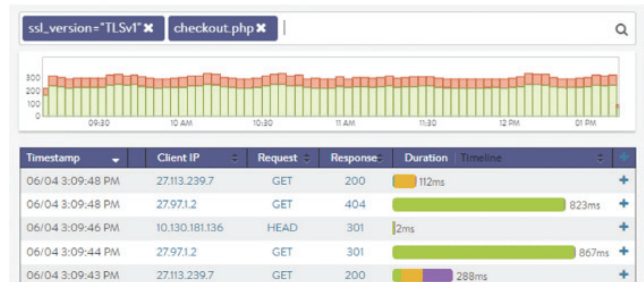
ssl_version="TLSv1" ✖ checkout.php ✖

300
200
100
0

09:30 10 AM 10:30 11 AM 11:30 12 PM 01 PM

| Timestamp | Client IP | Request | Response | Duration Timeline | + |
|---|---|---|---|---|---|
| 06/04 3:09:48 PM | 27.113.239.7 | GET | 200 | 112ms | + |
| 06/04 3:09:48 PM | 27.97.1.2 | GET | 404 | 823ms | + |
| 06/04 3:09:46 PM | 10.130.181.136 | HEAD | 301 | 2ms | + |
| 06/04 3:09:44 PM | 27.97.1.2 | GET | 301 | 867ms | + |
| 06/04 3:09:43 PM | 27.113.239.7 | GET | 200 | 288ms | + |